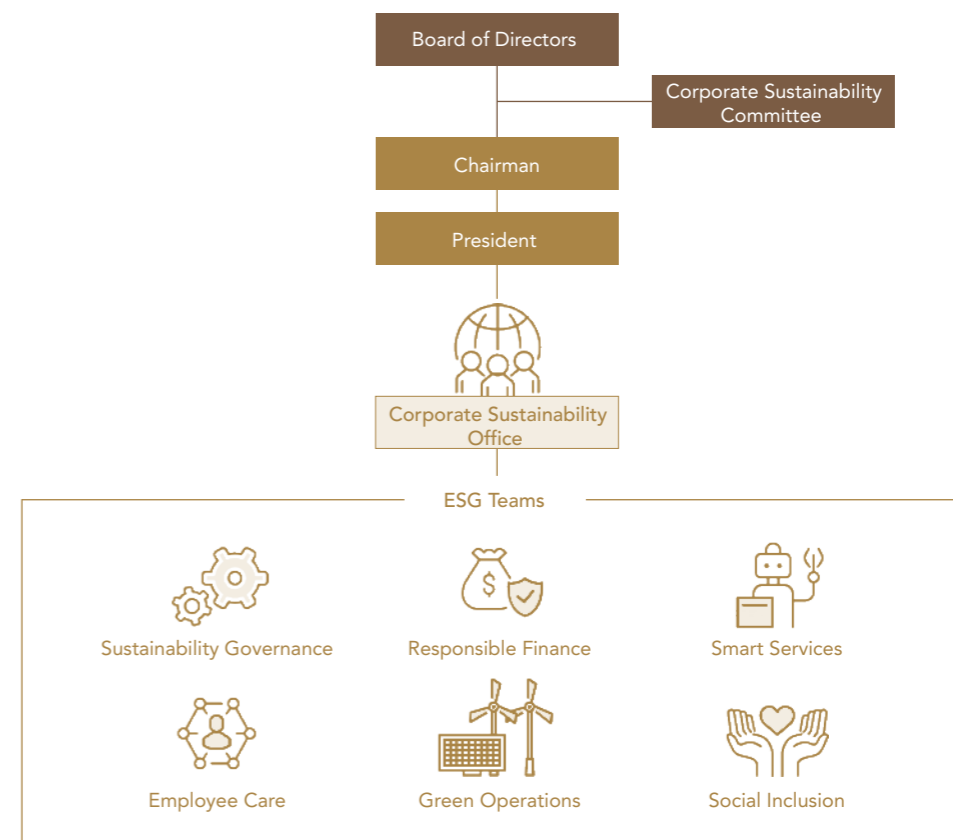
Board of Directors

Corporate Sustainability Committee

Chairman

President

Corporate Sustainability Office

ESG Teams

Sustainability Governance

Responsible Finance

Smart Services

Employee Care

Green Operations

Social Inclusion